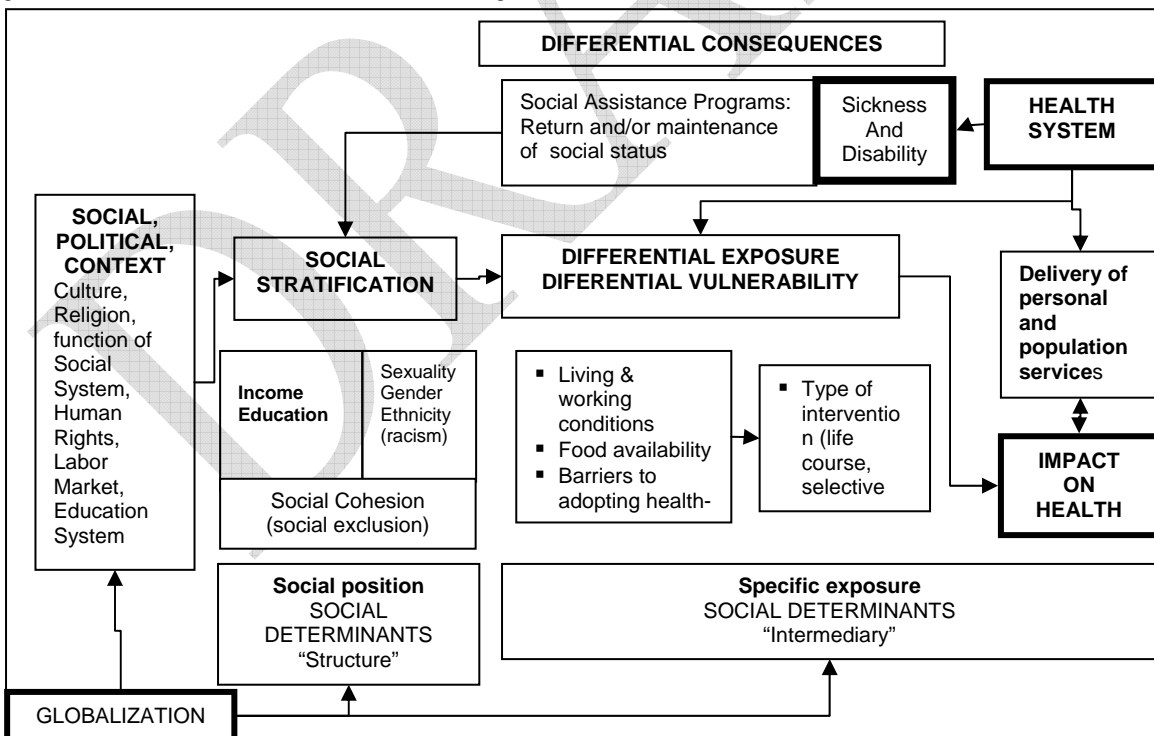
DIFFERENTIAL CONSEQUENCES

Social Assistance Programs: Return and/or maintenance of social status

Sickness And Disability

HEALTH SYSTEM

SOCIAL, POLITICAL, CONTEXT
Culture, Religion, function of Social System, Human Rights, Labor Market, Education System

SOCIAL STRATIFICATION

DIFFERENTIAL EXPOSURE
DIFERENTIAL VULNERABILITY

Delivery of personal and population services

Income Education

Sexuality Gender Ethnicity (racism)

Social Cohesion (social exclusion)

- Living & working conditions
- Food availability
- Barriers to adopting health-

- Type of intervention (life course, selective

IMPACT ON HEALTH

Social position
SOCIAL DETERMINANTS
"Structure"

Specific exposure
SOCIAL DETERMINANTS
"Intermediary"

GLOBALIZATION